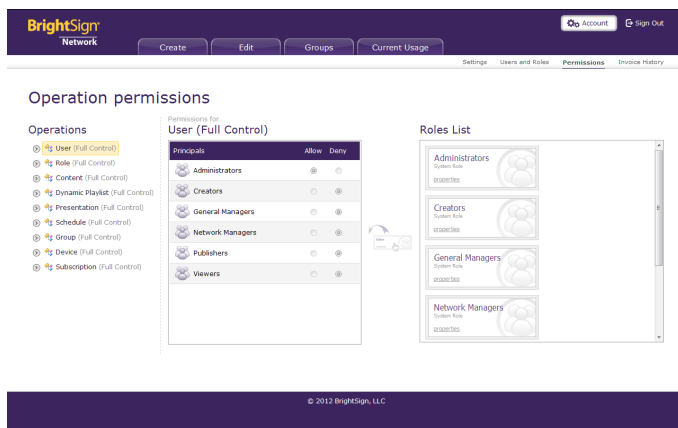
BrightSign Network

Create | Edit | Groups | Current Usage

Account | Sign Out

Settings | Users and Roles | Permissions | Invoice History

Operation permissions

Operations

User (Full Control)
Role (Full Control)
Content (Full Control)
Dynamic Playlist (Full Control)
Presentation (Full Control)
Schedule (Full Control)
Group (Full Control)
Device (Full Control)
Subscription (Full Control)

Permissions for
User (Full Control)

| Principals | Allow | Deny |
|---|---|---|
| Administrators | | |
| Creators | | |
| General Managers | | |
| Network Managers | | |
| Publishers | | |
| Viewers | | |

Roles List

Administrators
System Role
properties

Creators
System Role
properties

General Managers
System Role
properties

Network Managers
System Role
properties

© 2012 BrightSign, LLC